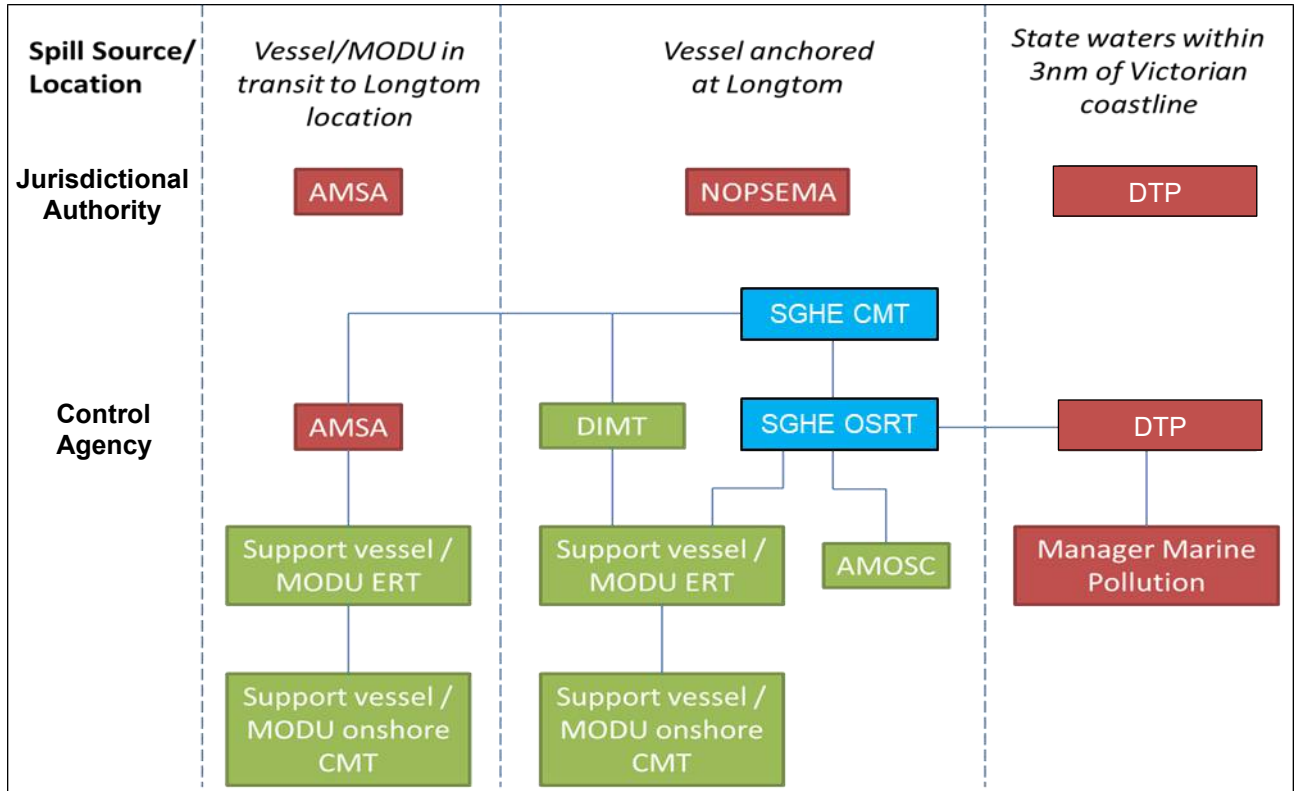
Spill Source/ Location

Vessel/MODU in transit to Longtom location

Vessel anchored at Longtom

State waters within 3nm of Victorian coastline

Jurisdictional Authority

AMSA

NOPSEMA

DTP

SGHE CMT

Control Agency

AMSA

DIMT

SGHE OSRT

DTP

Support vessel / MODU ERT

Support vessel / MODU ERT

AMOSC

Manager Marine Pollution

Support vessel / MODU onshore CMT

Support vessel / MODU onshore CMT